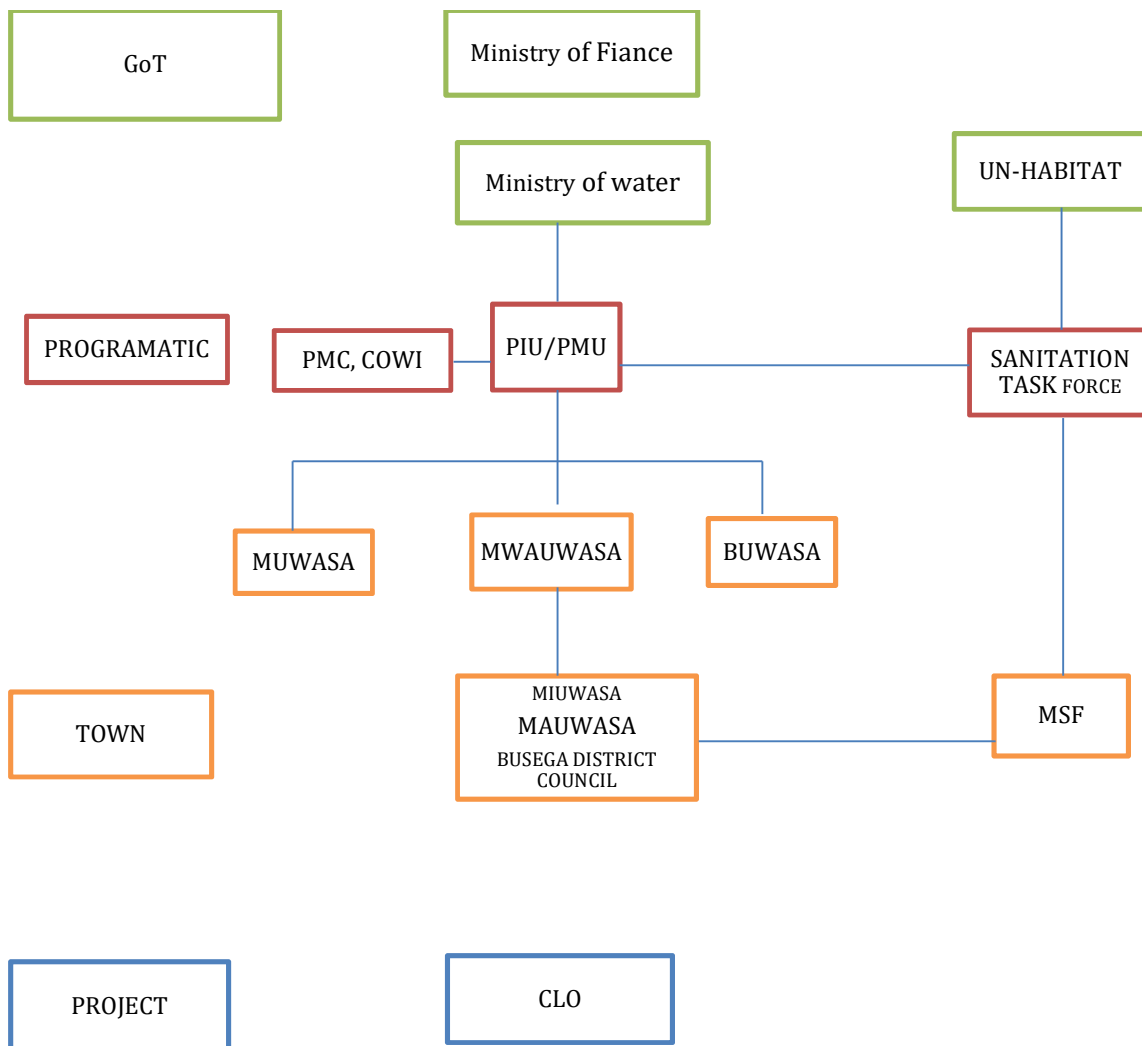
GoT

Ministry of Fiance

Ministry of water

UN-HABITAT

PROGRAMATIC

PMC, COWI

PIU/PMU

SANITATION TASK FORCE

MUWASA

MWAUWASA

BUWASA

TOWN

MIUWASA
MAUWASA
BUSEGA DISTRICT COUNCIL

MSF

PROJECT

CLO